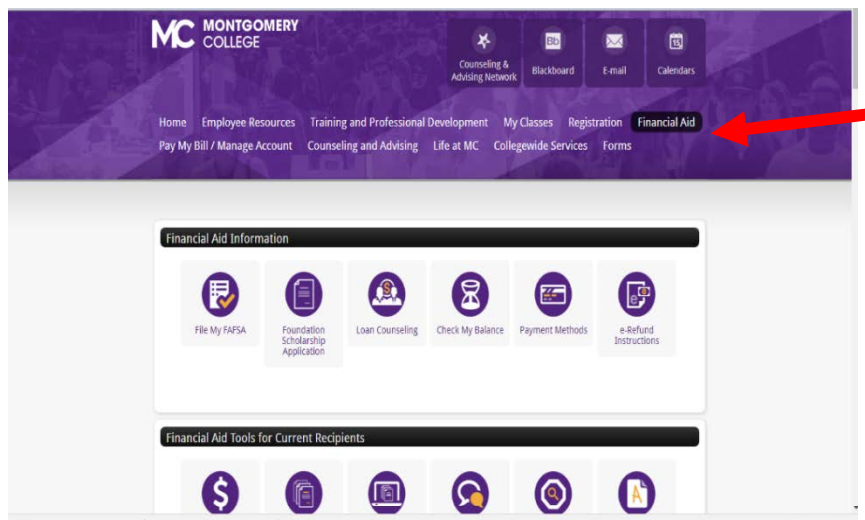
MC MONTGOMERY COLLEGE

Counseling & Advising Network
Bb Blackboard
E-mail
Calendars

Home Employee Resources Training and Professional Development My Classes Registration Financial Aid
Pay My Bill / Manage Account Counseling and Advising Life at MC Collegewide Services Forms

Financial Aid Information

File My FAFSA
Foundation Scholarship Application
Loan Counseling
Check My Balance
Payment Methods
e-Refund Instructions

Financial Aid Tools for Current Recipients